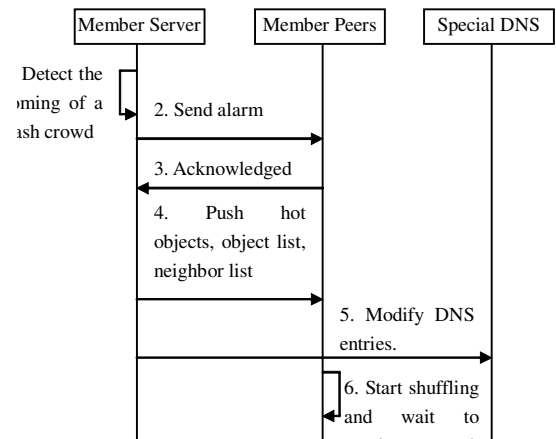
Member Server

Member Peers

Special DNS

Detect the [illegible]oming of a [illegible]ash crowd

2. Send alarm

3. Acknowledged

4. Push hot objects, object list, neighbor list

5. Modify DNS entries.

6. Start shuffling and wait to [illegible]